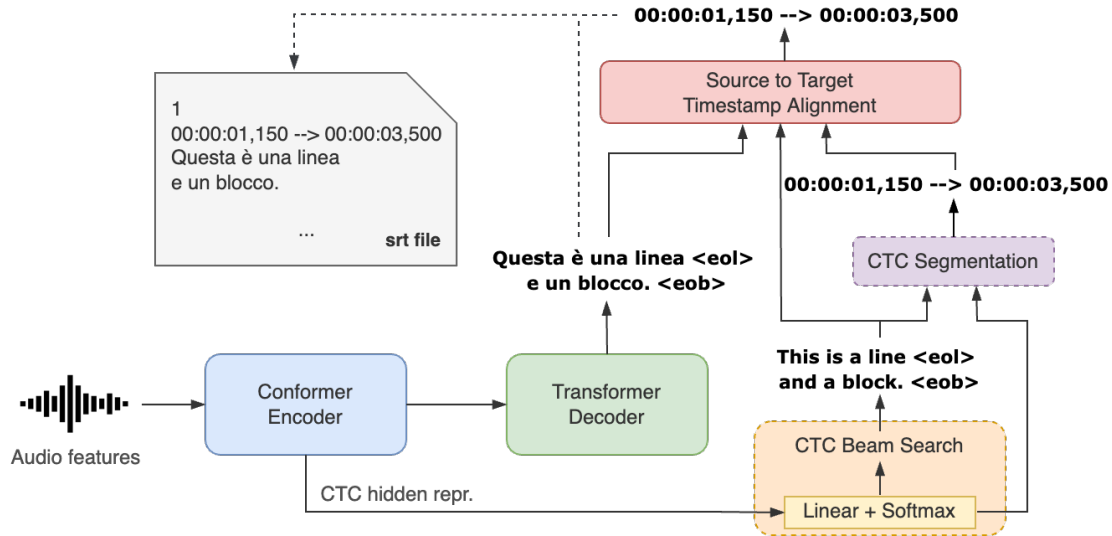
00:00:01,150 --> 00:00:03,500

Source to Target
Timestamp Alignment

1
00:00:01,150 --> 00:00:03,500
Questa è una linea
e un blocco.

...

srt file

00:00:01,150 --> 00:00:03,500

CTC Segmentation

Questa è una linea <eol>
e un blocco. <eob>

This is a line <eol>
and a block. <eob>

Audio features

Conformer
Encoder

Transformer
Decoder

CTC Beam Search

CTC hidden repr.

Linear + Softmax